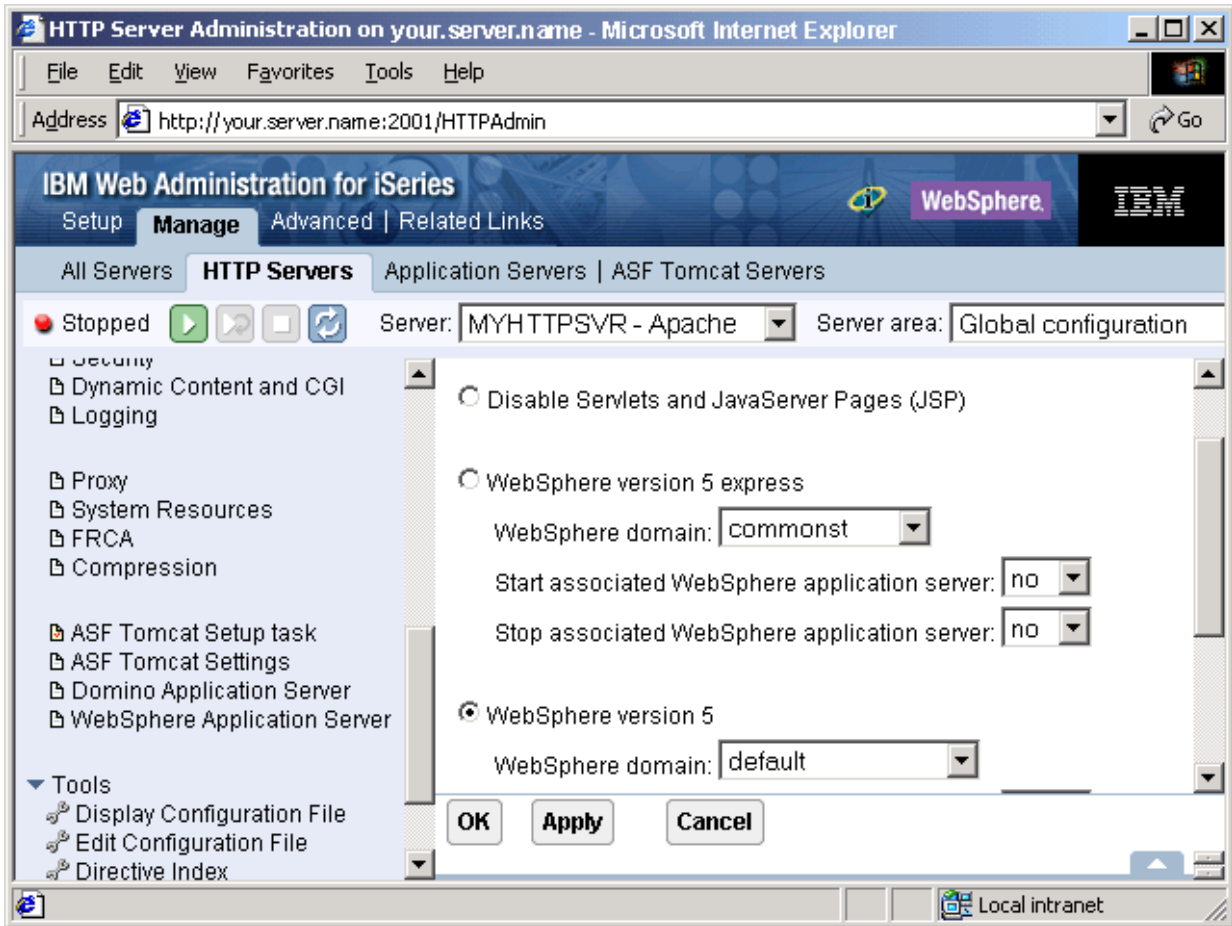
HTTP Server Administration on your.server.name - Microsoft Internet Explorer

File Edit View Favorites Tools Help

Address http://your.server.name:2001/HTTPAdmin Go

IBM Web Administration for iSeries
Setup Manage Advanced | Related Links
WebSphere IBM

All Servers HTTP Servers Application Servers | ASF Tomcat Servers

Stopped Server: MYHTTPSVR - Apache Server area: Global configuration

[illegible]
Dynamic Content and CGI
Logging

Proxy
System Resources
FRCA
Compression

ASF Tomcat Setup task
ASF Tomcat Settings
Domino Application Server
WebSphere Application Server

Tools
Display Configuration File
Edit Configuration File
Directive Index

Disable Servlets and JavaServer Pages (JSP)

WebSphere version 5 express
WebSphere domain: commonst
Start associated WebSphere application server: no
Stop associated WebSphere application server: no

WebSphere version 5
WebSphere domain: default

OK Apply Cancel

Local intranet